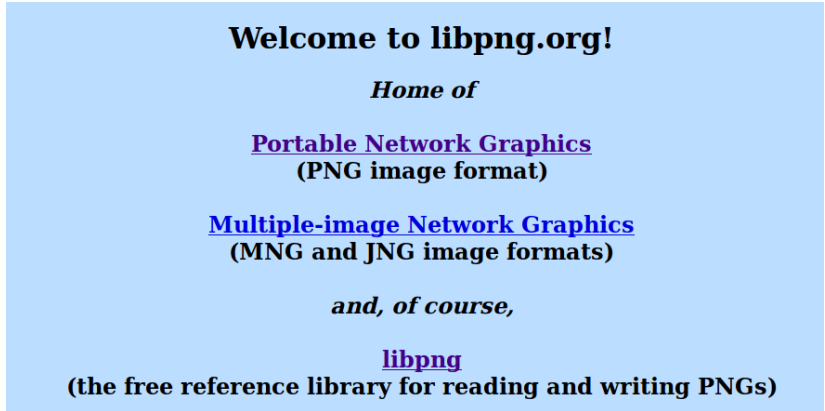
Welcome to libpng.org!

Home of

Portable Network Graphics
(PNG image format)

Multiple-image Network Graphics
(MNG and JNG image formats)

and, of course,

libpng
(the free reference library for reading and writing PNGs)